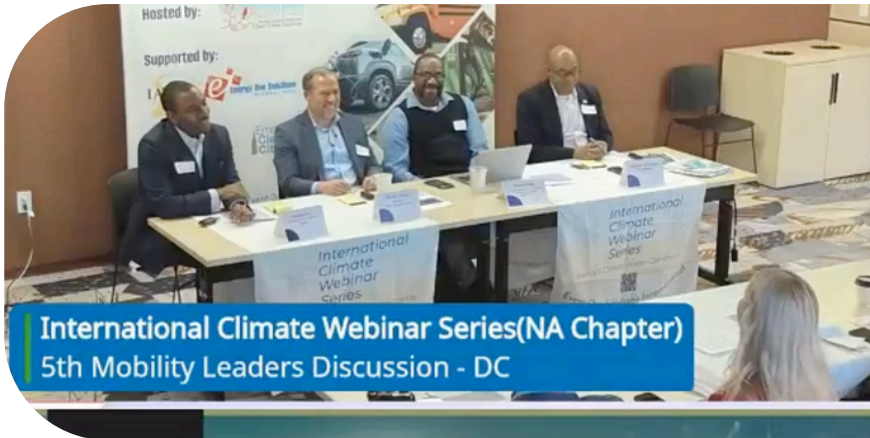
Hosted by:

Supported by:

Energy One Solutions

International Climate Webinar Series

International Climate Webinar Series

International Climate Webinar Series(NA Chapter)
5th Mobility Leaders Discussion - DC